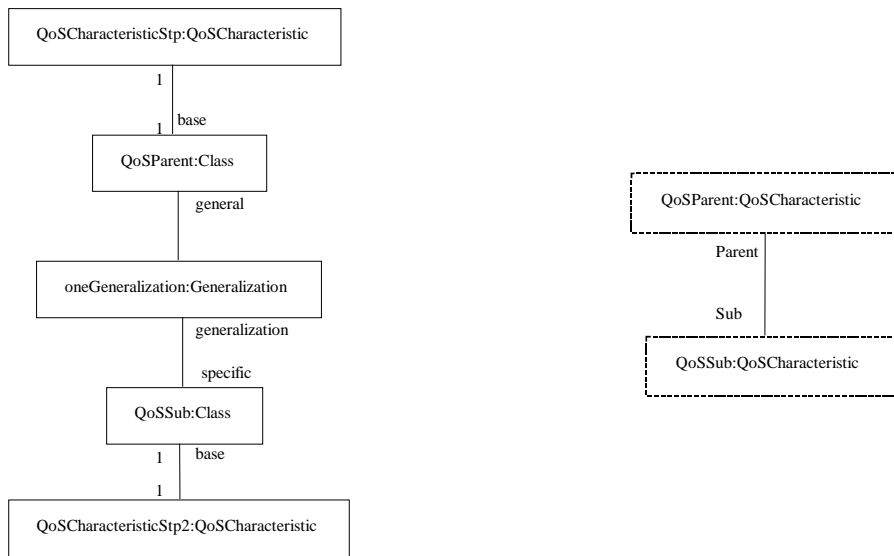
QoSCharacteristicStp:QoSCharacteristic

1

1 base

QoSParent:Class

general

oneGeneralization:Generalization

generalization

specific

QoSSub:Class

1 base

1

QoSCharacteristicStp2:QoSCharacteristic

QoSParent:QoSCharacteristic

Parent

Sub

QoSSub:QoSCharacteristic